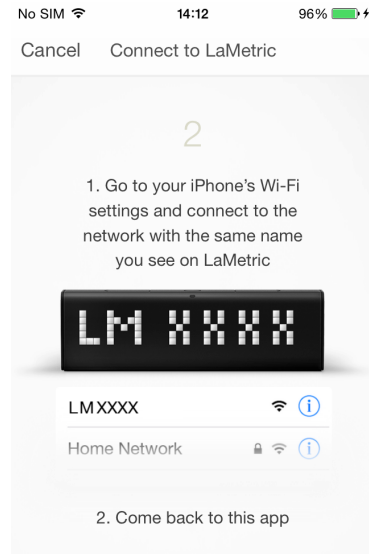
No SIM
14:12
96%

Cancel Connect to LaMetric

2

1. Go to your iPhone's Wi-Fi settings and connect to the network with the same name you see on LaMetric

LM XXXX

LMXXXX

Home Network

2. Come back to this app